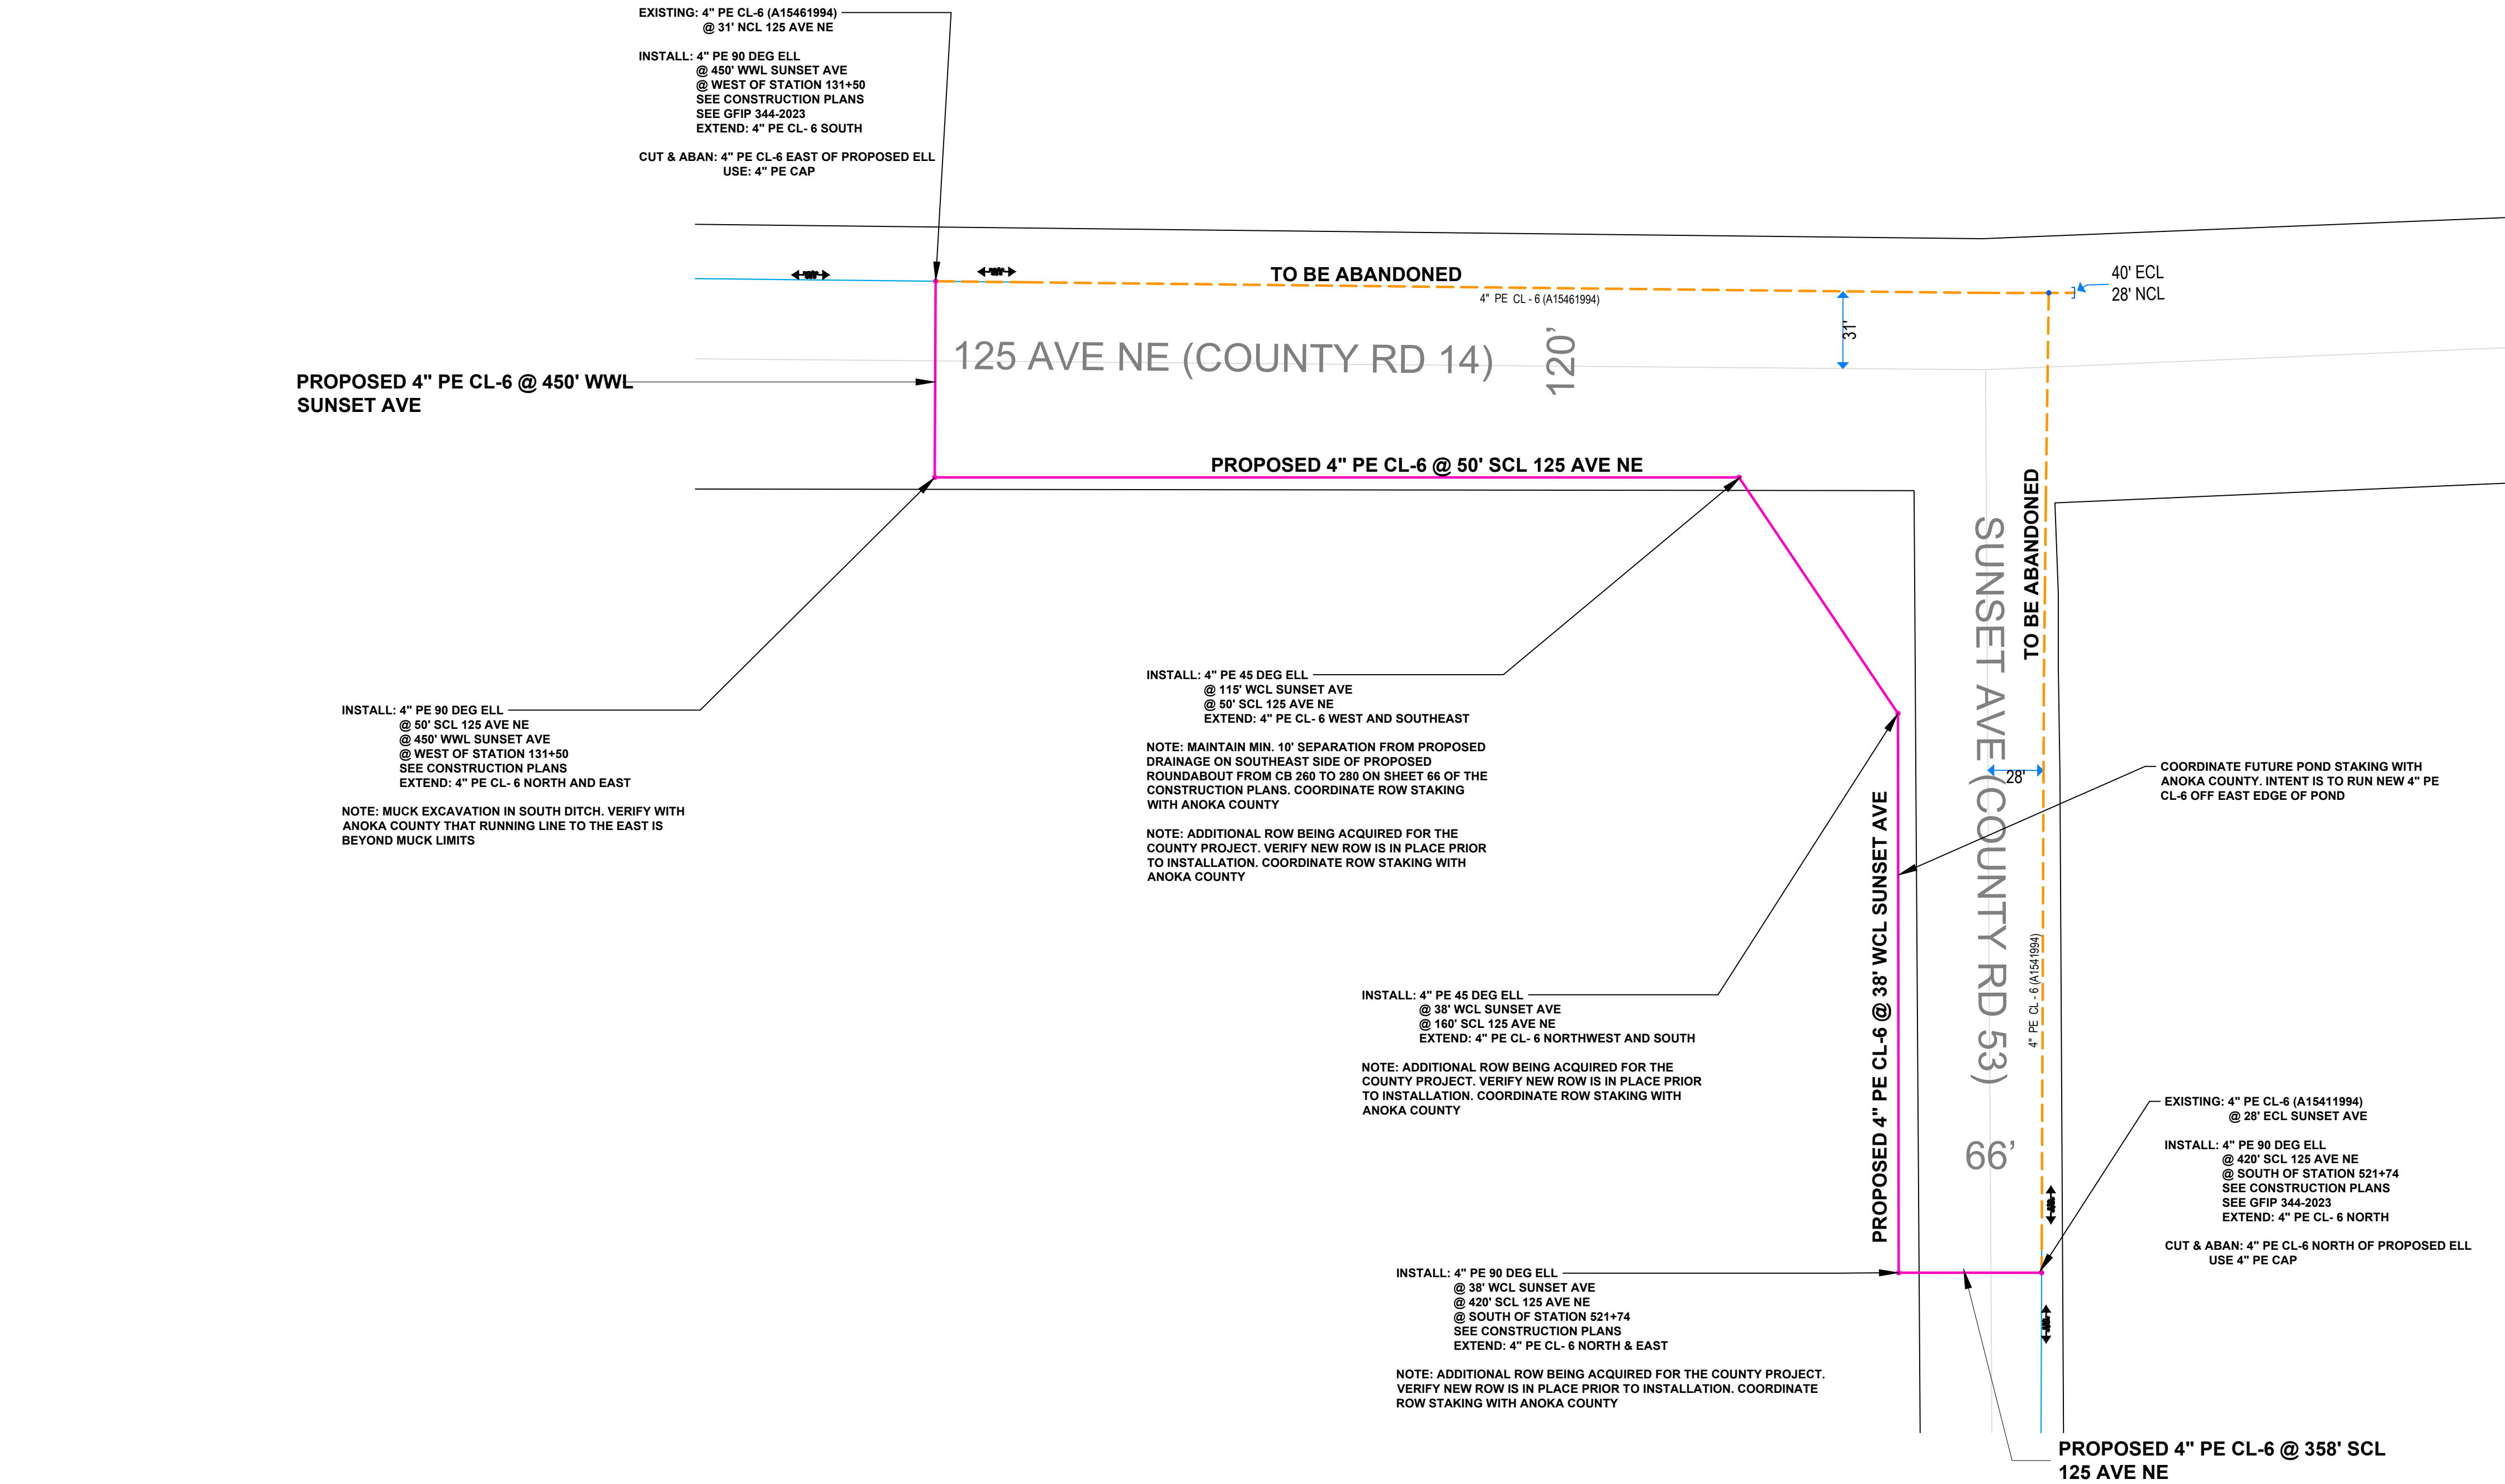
EXISTING: 4" PE CL-6 (A15461994)
@ 31' NCL 125 AVE NE

INSTALL: 4" PE 90 DEG ELL
@ 450' WWL SUNSET AVE
@ WEST OF STATION 131+50
SEE CONSTRUCTION PLANS
SEE GFIP 344-2023
EXTEND: 4" PE CL- 6 SOUTH

CUT & ABAN: 4" PE CL-6 EAST OF PROPOSED ELL
USE: 4" PE CAP

TO BE ABANDONED

4" PE CL - 6 (A15461994)

40' ECL
28' NCL

31'

125 AVE NE (COUNTY RD 14)

120'

PROPOSED 4" PE CL-6 @ 450' WWL SUNSET AVE

PROPOSED 4" PE CL-6 @ 50' SCL 125 AVE NE

TO BE ABANDONED

SUNSET AVE (COUNTY RD 53)

INSTALL: 4" PE 45 DEG ELL
@ 115' WCL SUNSET AVE
@ 50' SCL 125 AVE NE
EXTEND: 4" PE CL- 6 WEST AND SOUTHEAST

NOTE: MAINTAIN MIN. 10' SEPARATION FROM PROPOSED DRAINAGE ON SOUTHEAST SIDE OF PROPOSED ROUNDABOUT FROM CB 260 TO 280 ON SHEET 66 OF THE CONSTRUCTION PLANS. COORDINATE ROW STAKING WITH ANOKA COUNTY

NOTE: ADDITIONAL ROW BEING ACQUIRED FOR THE COUNTY PROJECT. VERIFY NEW ROW IS IN PLACE PRIOR TO INSTALLATION. COORDINATE ROW STAKING WITH ANOKA COUNTY

INSTALL: 4" PE 90 DEG ELL
@ 50' SCL 125 AVE NE
@ 450' WWL SUNSET AVE
@ WEST OF STATION 131+50
SEE CONSTRUCTION PLANS
EXTEND: 4" PE CL- 6 NORTH AND EAST

NOTE: MUCK EXCAVATION IN SOUTH DITCH. VERIFY WITH ANOKA COUNTY THAT RUNNING LINE TO THE EAST IS BEYOND MUCK LIMITS

28'

COORDINATE FUTURE POND STAKING WITH ANOKA COUNTY. INTENT IS TO RUN NEW 4" PE CL-6 OFF EAST EDGE OF POND

PROPOSED 4" PE CL-6 @ 38' WCL SUNSET AVE

4" PE CL - 6 (A1541994)

INSTALL: 4" PE 45 DEG ELL
@ 38' WCL SUNSET AVE
@ 160' SCL 125 AVE NE
EXTEND: 4" PE CL- 6 NORTHWEST AND SOUTH

NOTE: ADDITIONAL ROW BEING ACQUIRED FOR THE COUNTY PROJECT. VERIFY NEW ROW IS IN PLACE PRIOR TO INSTALLATION. COORDINATE ROW STAKING WITH ANOKA COUNTY

EXISTING: 4" PE CL-6 (A15411994)
@ 28' ECL SUNSET AVE

INSTALL: 4" PE 90 DEG ELL
@ 420' SCL 125 AVE NE
@ SOUTH OF STATION 521+74
SEE CONSTRUCTION PLANS
SEE GFIP 344-2023
EXTEND: 4" PE CL- 6 NORTH

CUT & ABAN: 4" PE CL-6 NORTH OF PROPOSED ELL
USE 4" PE CAP

66'

INSTALL: 4" PE 90 DEG ELL
@ 38' WCL SUNSET AVE
@ 420' SCL 125 AVE NE
@ SOUTH OF STATION 521+74
SEE CONSTRUCTION PLANS
EXTEND: 4" PE CL- 6 NORTH & EAST

NOTE: ADDITIONAL ROW BEING ACQUIRED FOR THE COUNTY PROJECT. VERIFY NEW ROW IS IN PLACE PRIOR TO INSTALLATION. COORDINATE ROW STAKING WITH ANOKA COUNTY

PROPOSED 4" PE CL-6 @ 358' SCL 125 AVE NE